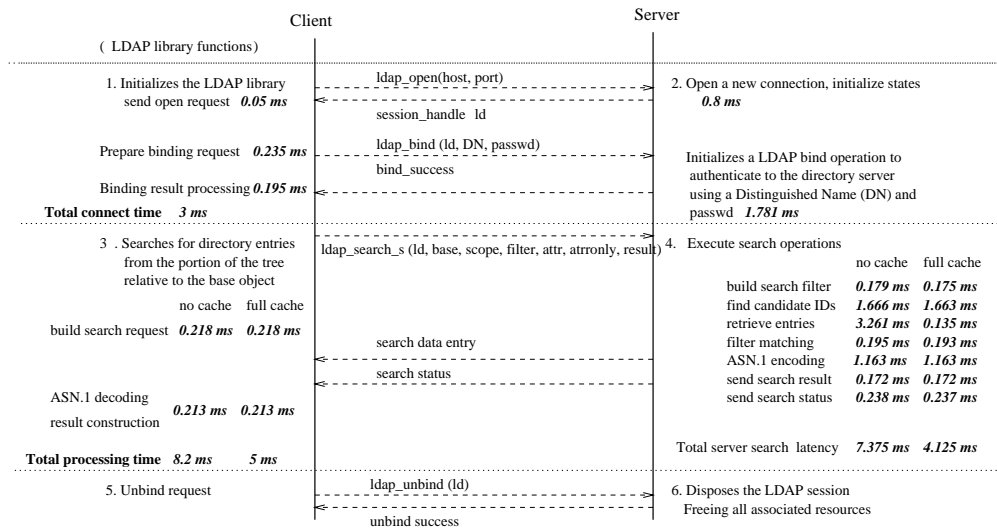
Client

Server

( LDAP library functions)

1. Initializes the LDAP library send open request *0.05 ms*

ldap_open(host, port)

session_handle ld

2. Open a new connection, initialize states *0.8 ms*

Prepare binding request *0.235 ms*

ldap_bind (ld, DN, passwd)

bind_success

Binding result processing *0.195 ms*

Initializes a LDAP bind operation to authenticate to the directory server using a Distinguished Name (DN) and passwd *1.781 ms*

**Total connect time** *3 ms*

3 . Searches for directory entries from the portion of the tree relative to the base object

ldap_search_s (ld, base, scope, filter, attr, atrronly, result)

4. Execute search operations

| | no cache | full cache |
|---|---|---|
| build search request | *0.218 ms* | *0.218 ms* |

| | no cache | full cache |
|---|---|---|
| build search filter | *0.179 ms* | *0.175 ms* |
| find candidate IDs | *1.666 ms* | *1.663 ms* |
| retrieve entries | *3.261 ms* | *0.135 ms* |
| filter matching | *0.195 ms* | *0.193 ms* |
| ASN.1 encoding | *1.163 ms* | *1.163 ms* |
| send search result | *0.172 ms* | *0.172 ms* |
| send search status | *0.238 ms* | *0.237 ms* |

search data entry

search status

ASN.1 decoding result construction *0.213 ms* *0.213 ms*

Total server search latency *7.375 ms* *4.125 ms*

**Total processing time** *8.2 ms* *5 ms*

5. Unbind request

ldap_unbind (ld)

unbind success

6. Disposes the LDAP session Freeing all associated resources